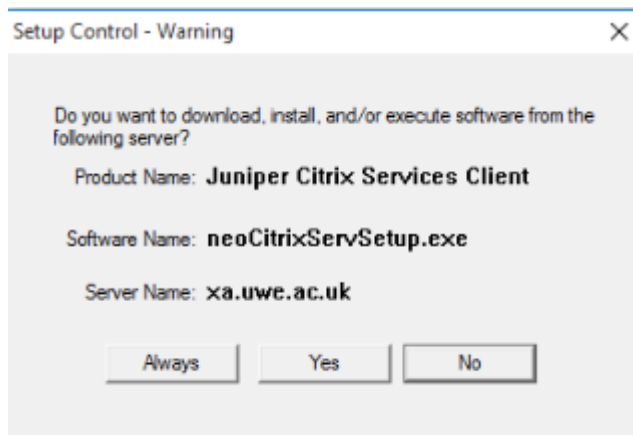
Setup Control - Warning

×

Do you want to download, install, and/or execute software from the following server?

Product Name: Juniper Citrix Services Client

Software Name: neoCitrixServSetup.exe

Server Name: xa.uwe.ac.uk

Always

Yes

No